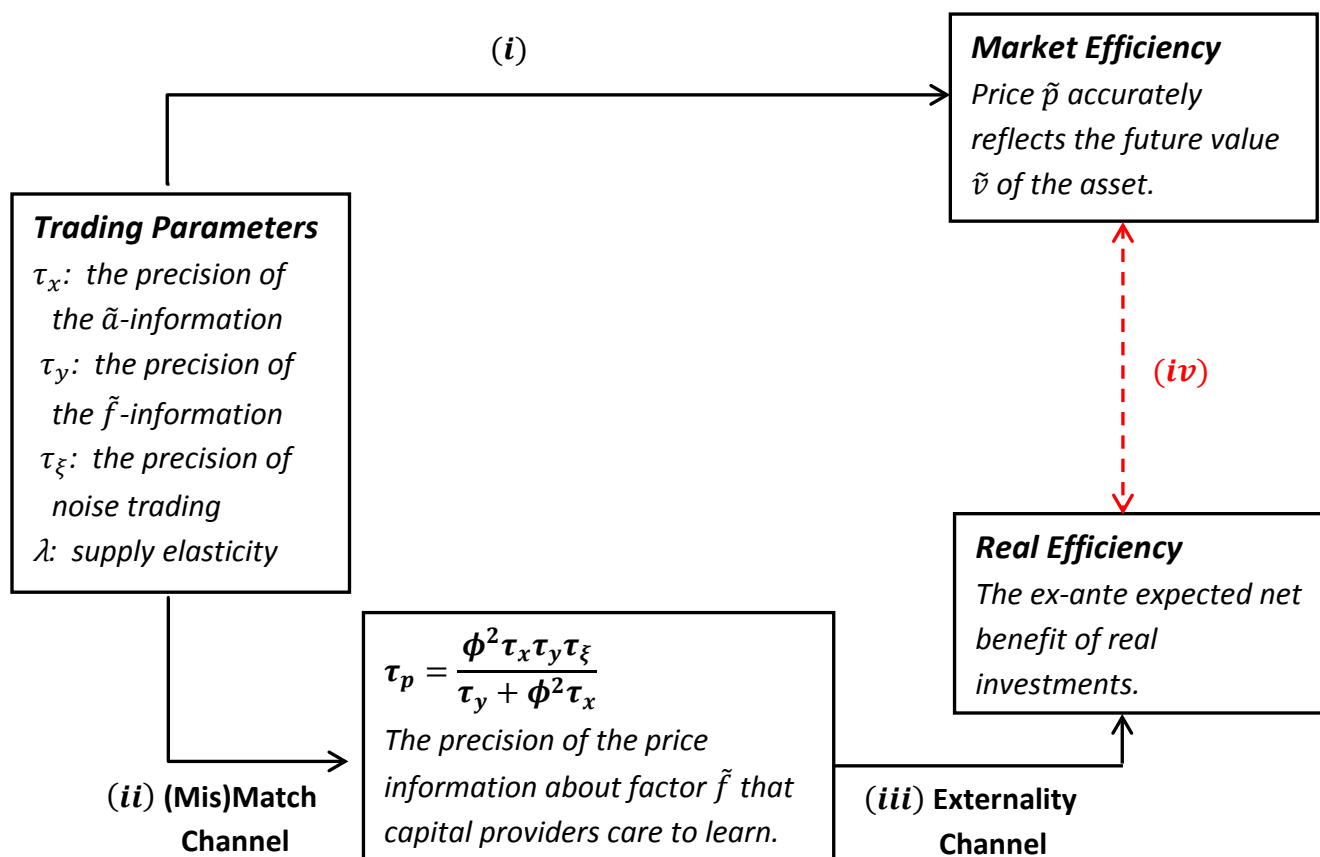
$(i)$

Market Efficiency
Price $\tilde{p}$ accurately reflects the future value $\tilde{v}$ of the asset.

Trading Parameters
$\tau_x$: the precision of the $\tilde{a}$-information
$\tau_y$: the precision of the $\tilde{f}$-information
$\tau_\xi$: the precision of noise trading
$\lambda$: supply elasticity

$(iv)$

Real Efficiency
The ex-ante expected net benefit of real investments.

$\tau_p = \frac{\phi^2 \tau_x \tau_y \tau_\xi}{\tau_y + \phi^2 \tau_x}$
The precision of the price information about factor $\tilde{f}$ that capital providers care to learn.

$(ii)$ (Mis)Match Channel

$(iii)$ Externality Channel